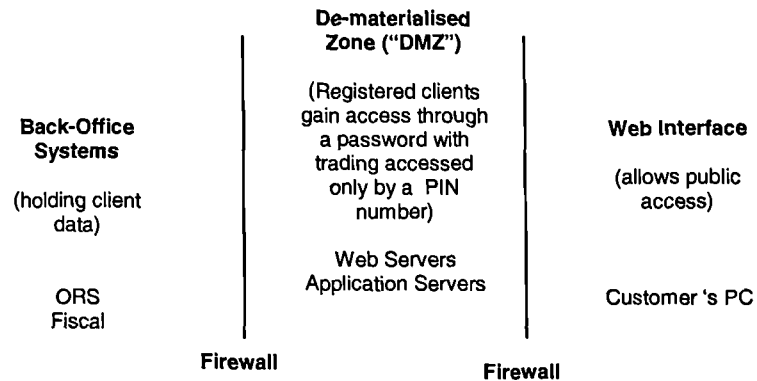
Back-Office Systems

(holding client data)

ORS
Fiscal

De-materialised Zone ("DMZ")

(Registered clients gain access through a password with trading accessed only by a PIN number)

Web Servers
Application Servers

Web Interface

(allows public access)

Customer 's PC

Firewall

Firewall